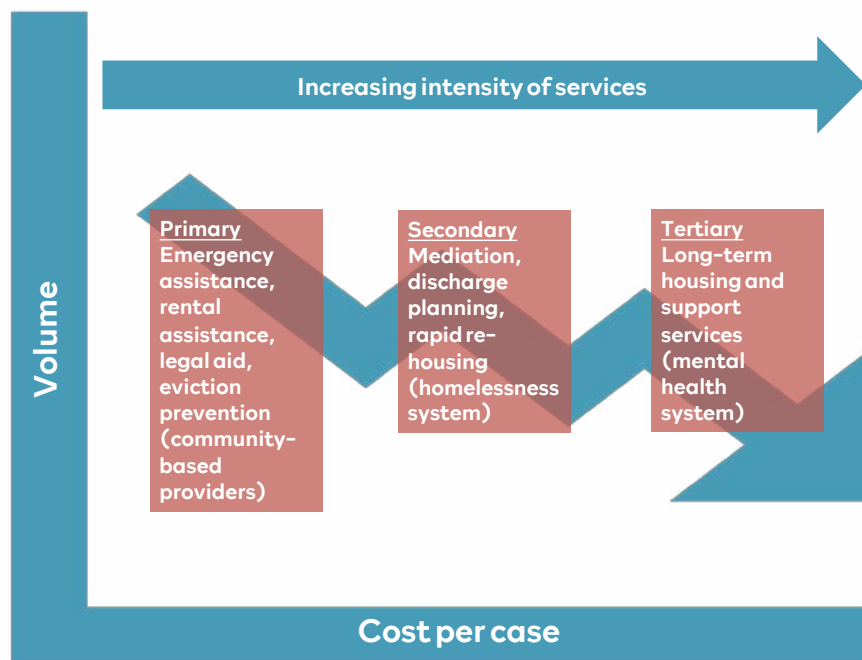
Increasing intensity of services

Volume

Primary
Emergency assistance, rental assistance, legal aid, eviction prevention (community-based providers)

Secondary
Mediation, discharge planning, rapid re-housing (homelessness system)

Tertiary
Long-term housing and support services (mental health system)

Cost per case